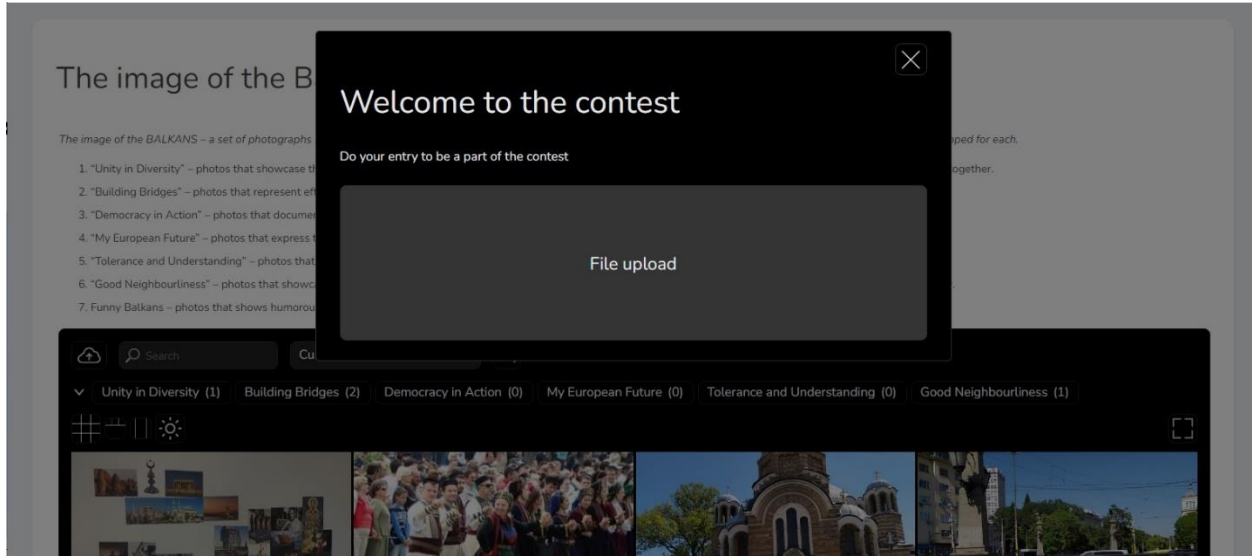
The image of the B

Welcome to the contest

Do your entry to be a part of the contest

File upload

The image of the BALKANS – a set of photographs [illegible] ped for each.

1. "Unity in Diversity" – photos that showcase th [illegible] ogether.
2. "Building Bridges" – photos that represent ef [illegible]
3. "Democracy in Action" – photos that documen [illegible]
4. "My European Future" – photos that express t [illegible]
5. "Tolerance and Understanding" – photos that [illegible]
6. "Good Neighbourliness" – photos that showc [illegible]
7. Funny Balkans – photos that shows humorou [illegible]

Search

Cu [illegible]

Unity in Diversity (1) Building Bridges (2) Democracy in Action (0) My European Future (0) Tolerance and Understanding (0) Good Neighbourliness (1)